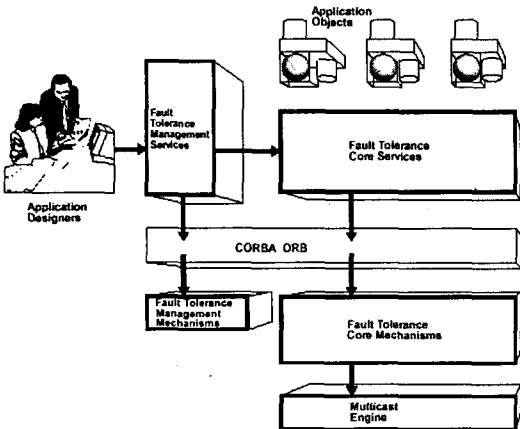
Application Objects

Fault Tolerance Management Services

Fault Tolerance Core Services

Application Designers

CORBA ORB

Fault Tolerance Management Mechanisms

Fault Tolerance Core Mechanisms

Multicast Engine